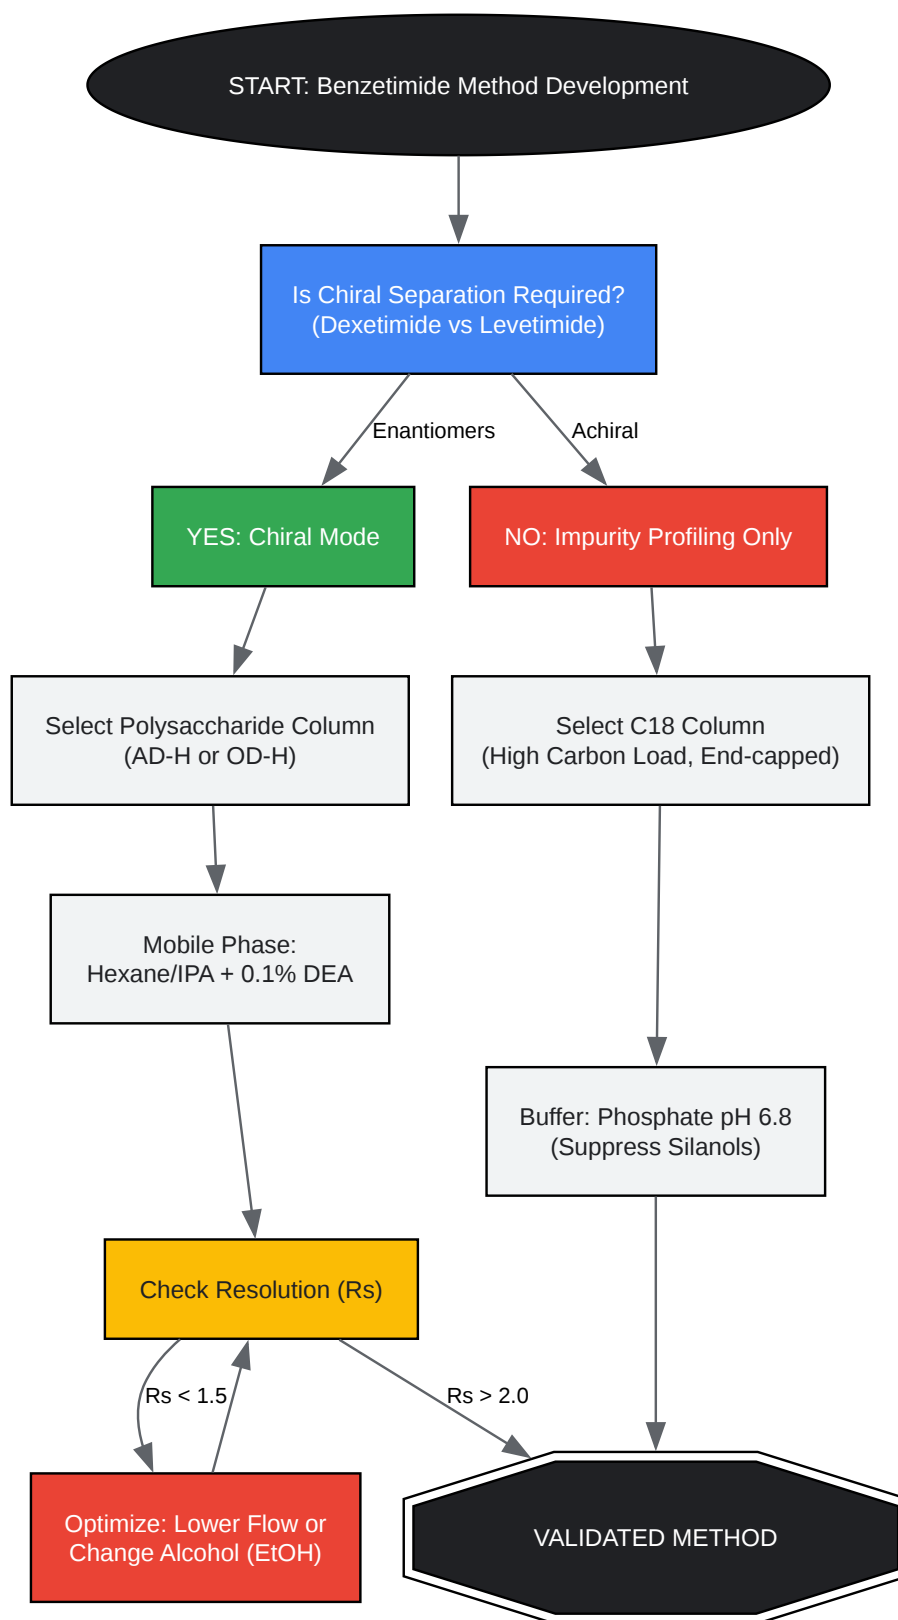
START: Benzetimide Method Development

Is Chiral Separation Required?
(Dexetimide vs Levetimide)

Enantiomers

Achiral

YES: Chiral Mode

NO: Impurity Profiling Only

Select Polysaccharide Column
(AD-H or OD-H)

Select C18 Column
(High Carbon Load, End-capped)

Mobile Phase:
Hexane/IPA + 0.1% DEA

Buffer: Phosphate pH 6.8
(Suppress Silanols)

Check Resolution (Rs)

Rs < 1.5

Rs > 2.0

Optimize: Lower Flow or
Change Alcohol (EtOH)

VALIDATED METHOD